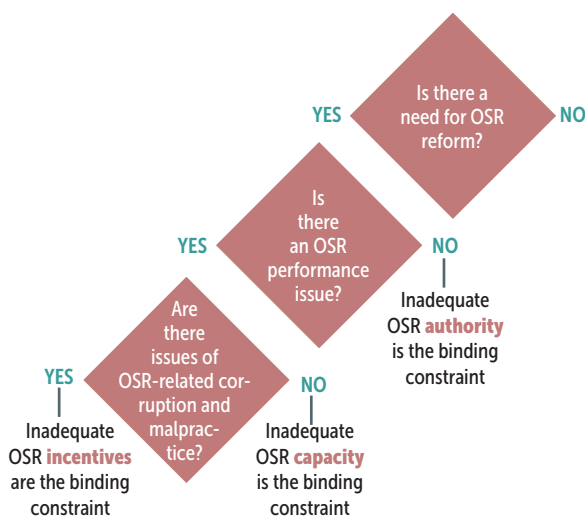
Is there a need for OSR reform?

YES

NO

Is there an OSR performance issue?

YES

NO

Inadequate OSR authority is the binding constraint

Are there issues of OSR-related corruption and malpractice?

YES

NO

Inadequate OSR incentives are the binding constraint

Inadequate OSR capacity is the binding constraint